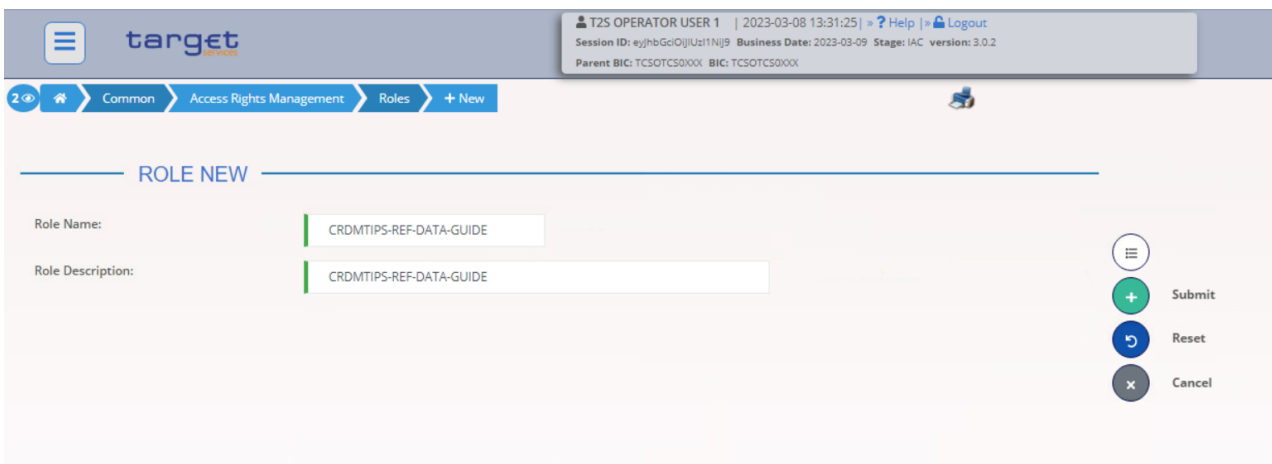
target
services

T2S OPERATOR USER 1 | 2023-03-08 13:31:25| » ? Help |» Logout
Session ID: eyJhbGciOiJIUzI1NiJ9 Business Date: 2023-03-09 Stage: IAC version: 3.0.2
Parent BIC: TCSOTCS0XXX BIC: TCSOTCS0XXX

2 Common Access Rights Management Roles + New

ROLE NEW

Role Name: CRDMTIPS-REF-DATA-GUIDE

Role Description: CRDMTIPS-REF-DATA-GUIDE

Submit
Reset
Cancel